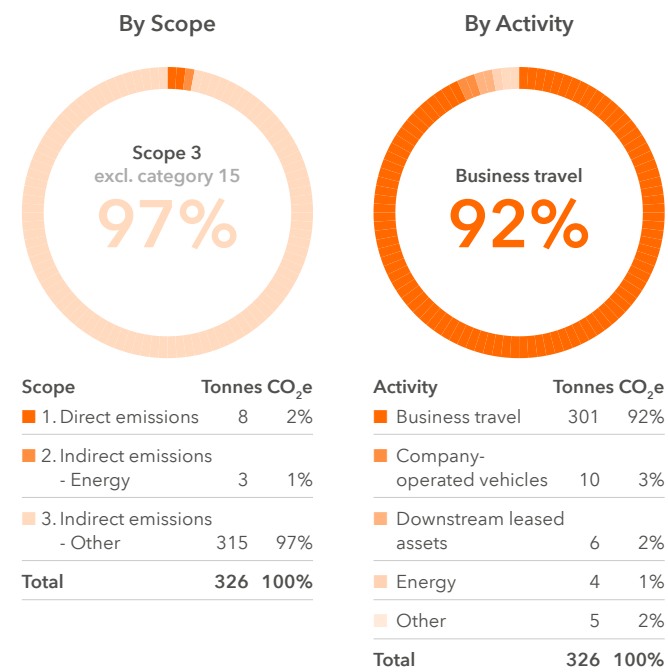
By Scope

Scope 3
excl. category 15
97%

| Scope | Tonnes $CO_2e$ | |
|---|---|---|
| 1. Direct emissions | 8 | 2% |
| 2. Indirect emissions - Energy | 3 | 1% |
| 3. Indirect emissions - Other | 315 | 97% |
| Total | 326 | 100% |

By Activity

Business travel
92%

| Activity | Tonnes $CO_2e$ | |
|---|---|---|
| Business travel | 301 | 92% |
| Company-operated vehicles | 10 | 3% |
| Downstream leased assets | 6 | 2% |
| Energy | 4 | 1% |
| Other | 5 | 2% |
| Total | 326 | 100% |